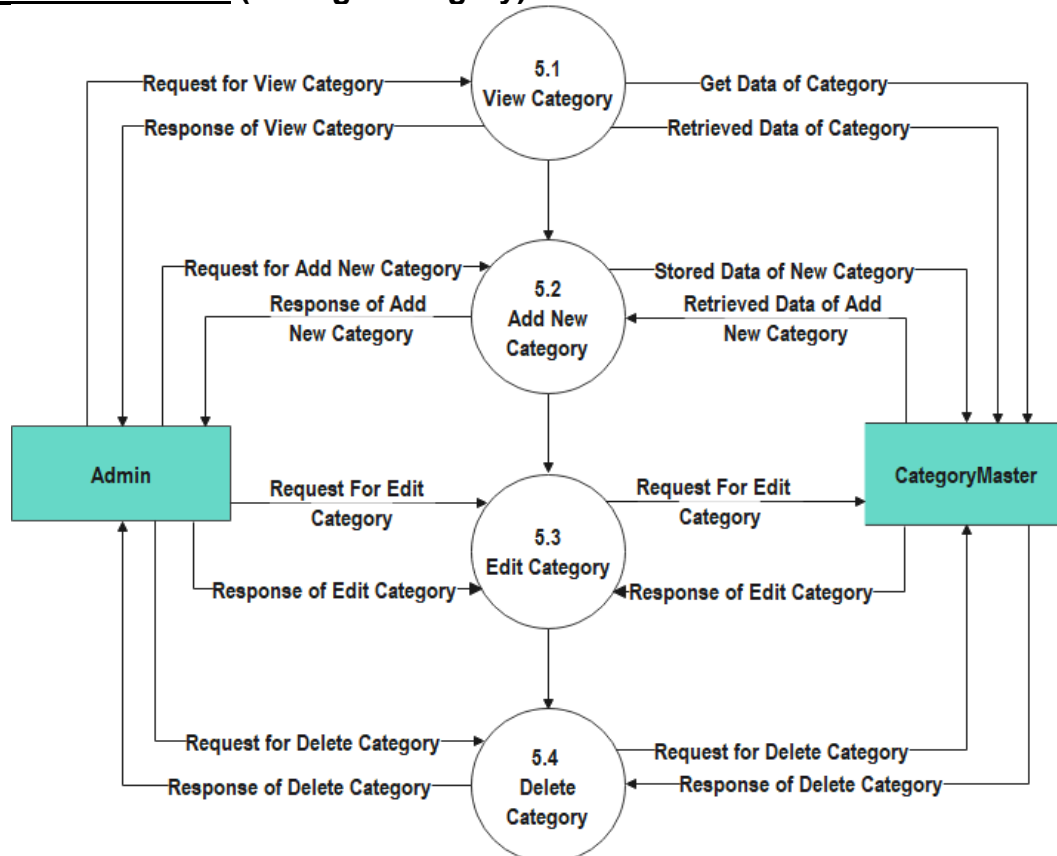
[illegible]

Request for View Category

5.1
View Category

Get Data of Category

Response of View Category

Retrieved Data of Category

Request for Add New Category

Stored Data of New Category

Response of Add New Category

5.2
Add New Category

Retrieved Data of Add New Category

Admin

CategoryMaster

Request For Edit Category

Request For Edit Category

5.3
Edit Category

Response of Edit Category

Response of Edit Category

Request for Delete Category

Request for Delete Category

5.4
Delete Category

Response of Delete Category

Response of Delete Category